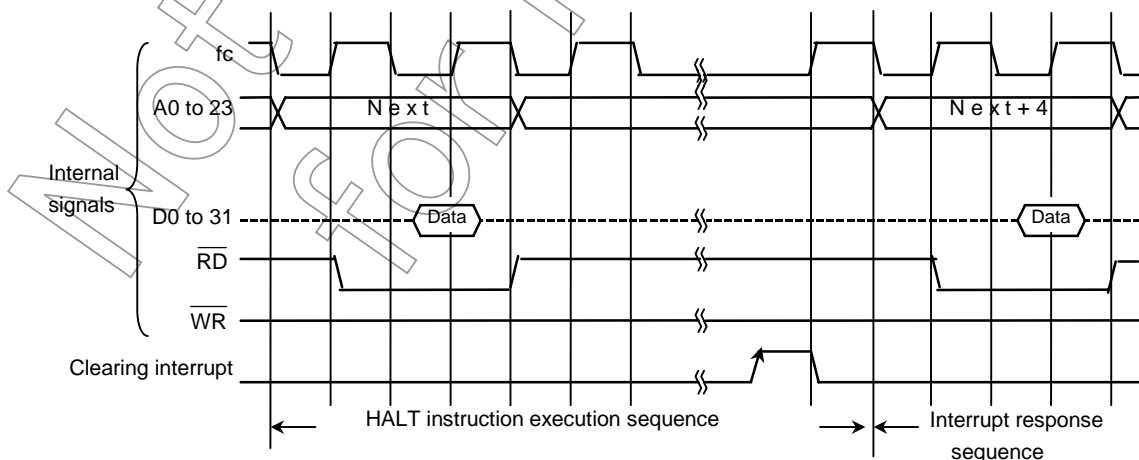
fc

A0 to 23

N e x t

N e x t + 4

Internal signals

D0 to 31

Data

Data

$\overline{RD}$

$\overline{WR}$

Clearing interrupt

HALT instruction execution sequence

Interrupt response sequence

Not for New